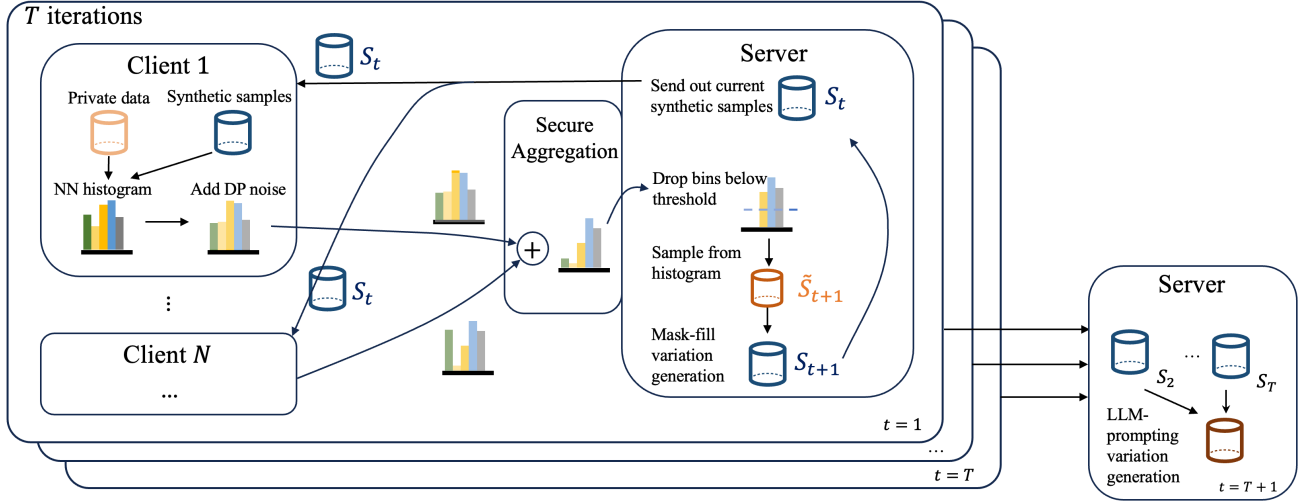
$T$ iterations

Client 1

Private data

Synthetic samples

NN histogram

Add DP noise

$S_t$

⋮

Client $N$

...

$S_t$

Secure Aggregation

$+$

Server

Send out current synthetic samples

$S_t$

Drop bins below threshold

Sample from histogram

$\tilde{S}_{t+1}$

Mask-fill variation generation

$S_{t+1}$

$t = 1$

...

$t = T$

Server

$S_2$

...

$S_T$

LLM-prompting variation generation

$t = T + 1$